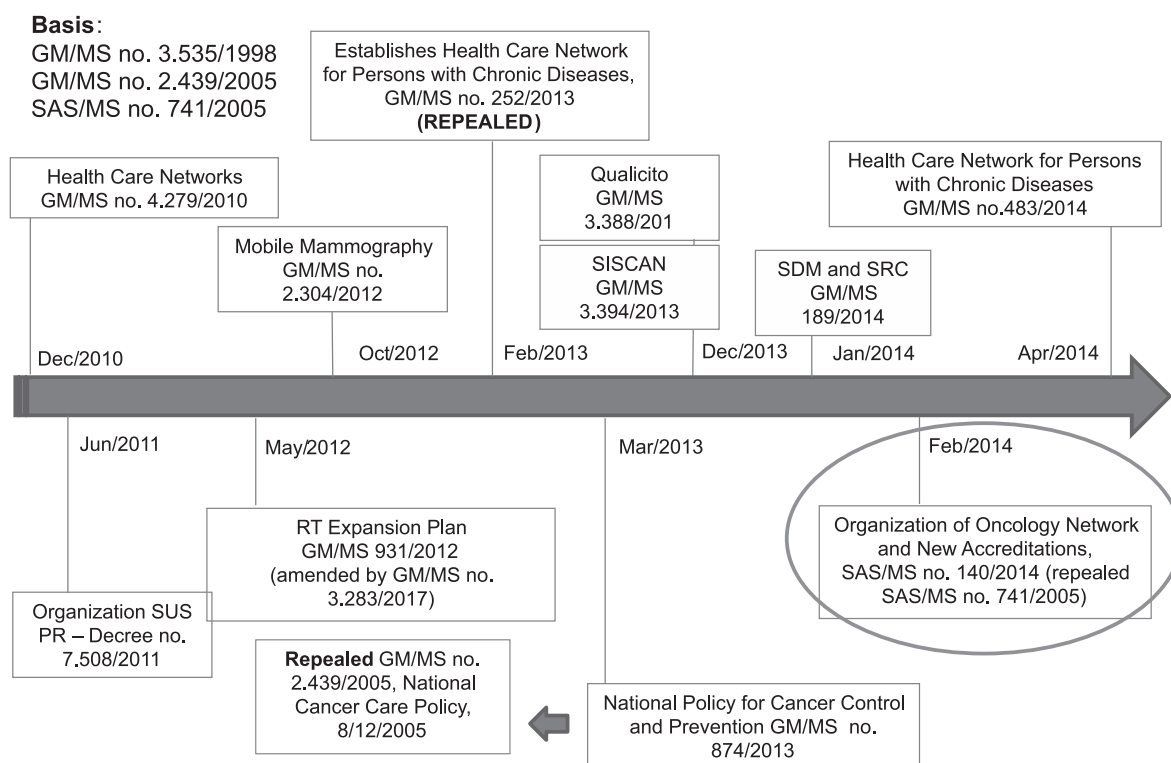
**Basis**:
GM/MS no. 3.535/1998
GM/MS no. 2.439/2005
SAS/MS no. 741/2005

Establishes Health Care Network for Persons with Chronic Diseases, GM/MS no. 252/2013 **(REPEALED)**

Health Care Networks GM/MS no. 4.279/2010

Qualicito GM/MS 3.388/201

Health Care Network for Persons with Chronic Diseases GM/MS no.483/2014

Mobile Mammography GM/MS no. 2.304/2012

SISCAN GM/MS 3.394/2013

SDM and SRC GM/MS 189/2014

Dec/2010

Oct/2012

Feb/2013

Dec/2013

Jan/2014

Apr/2014

Jun/2011

May/2012

Mar/2013

Feb/2014

RT Expansion Plan GM/MS 931/2012 (amended by GM/MS no. 3.283/2017)

Organization of Oncology Network and New Accreditations, SAS/MS no. 140/2014 (repealed SAS/MS no. 741/2005)

Organization SUS PR – Decree no. 7.508/2011

**Repealed** GM/MS no. 2.439/2005, National Cancer Care Policy, 8/12/2005

National Policy for Cancer Control and Prevention GM/MS no. 874/2013